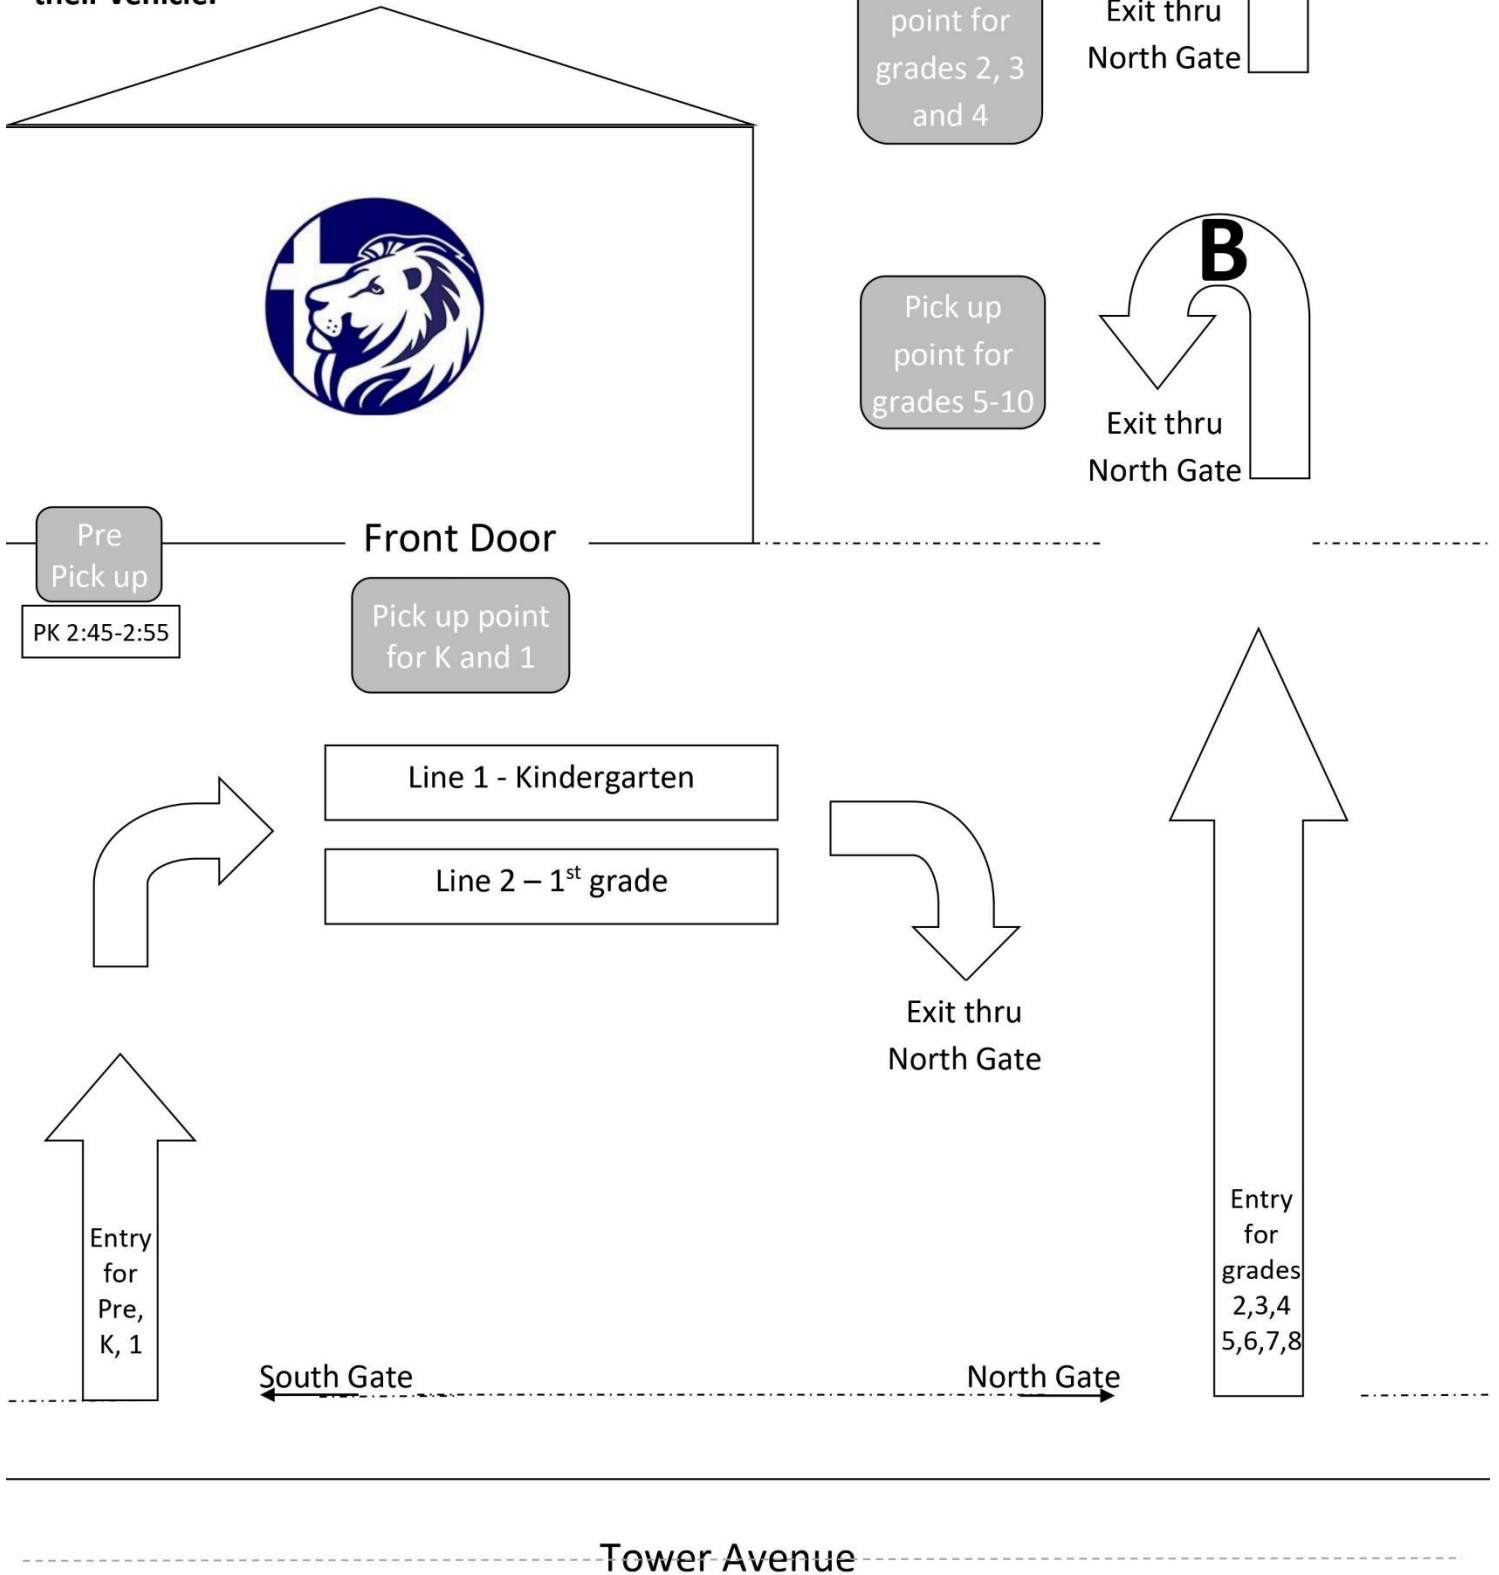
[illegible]

point for grades 2, 3 and 4

Exit thru North Gate

B

Pick up point for grades 5-10

Exit thru North Gate

Pre Pick up

PK 2:45-2:55

Front Door

Pick up point for K and 1

Line 1 - Kindergarten

Line 2 – $1^{st}$ grade

Exit thru North Gate

Entry for Pre, K, 1

Entry for grades 2,3,4 5,6,7,8

South Gate

North Gate

Tower Avenue